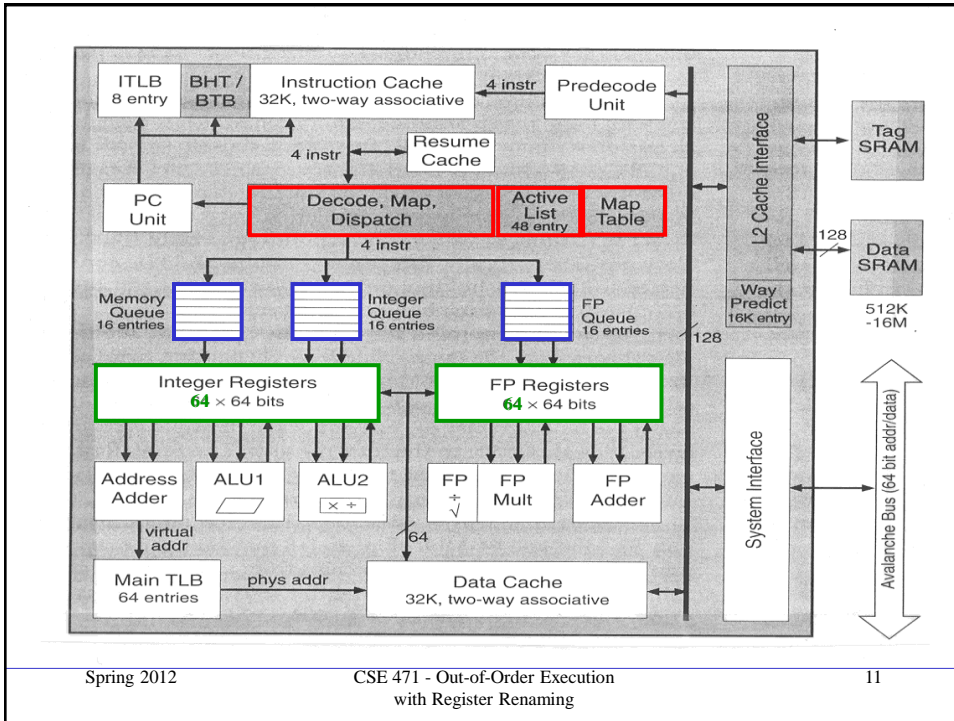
ITLB 8 entry

BHT / BTB

Instruction Cache 32K, two-way associative

4 instr

Predecode Unit

4 instr

Resume Cache

PC Unit

Decode, Map, Dispatch

Active List 48 entry

Map Table

L2 Cache Interface

Tag SRAM

128

Data SRAM

512K -16M

4 instr

Memory Queue 16 entries

Integer Queue 16 entries

FP Queue 16 entries

Way Predict 16K entry

128

Integer Registers $64 \times 64$ bits

FP Registers $64 \times 64$ bits

Address Adder

ALU1

ALU2

$\times \div$

FP $\div$ $\sqrt{}$

FP Mult

FP Adder

System Interface

Avalanche Bus (64 bit addr/data)

virtual addr

64

Main TLB 64 entries

phys addr

Data Cache 32K, two-way associative

Spring 2012

CSE 471 - Out-of-Order Execution with Register Renaming

11